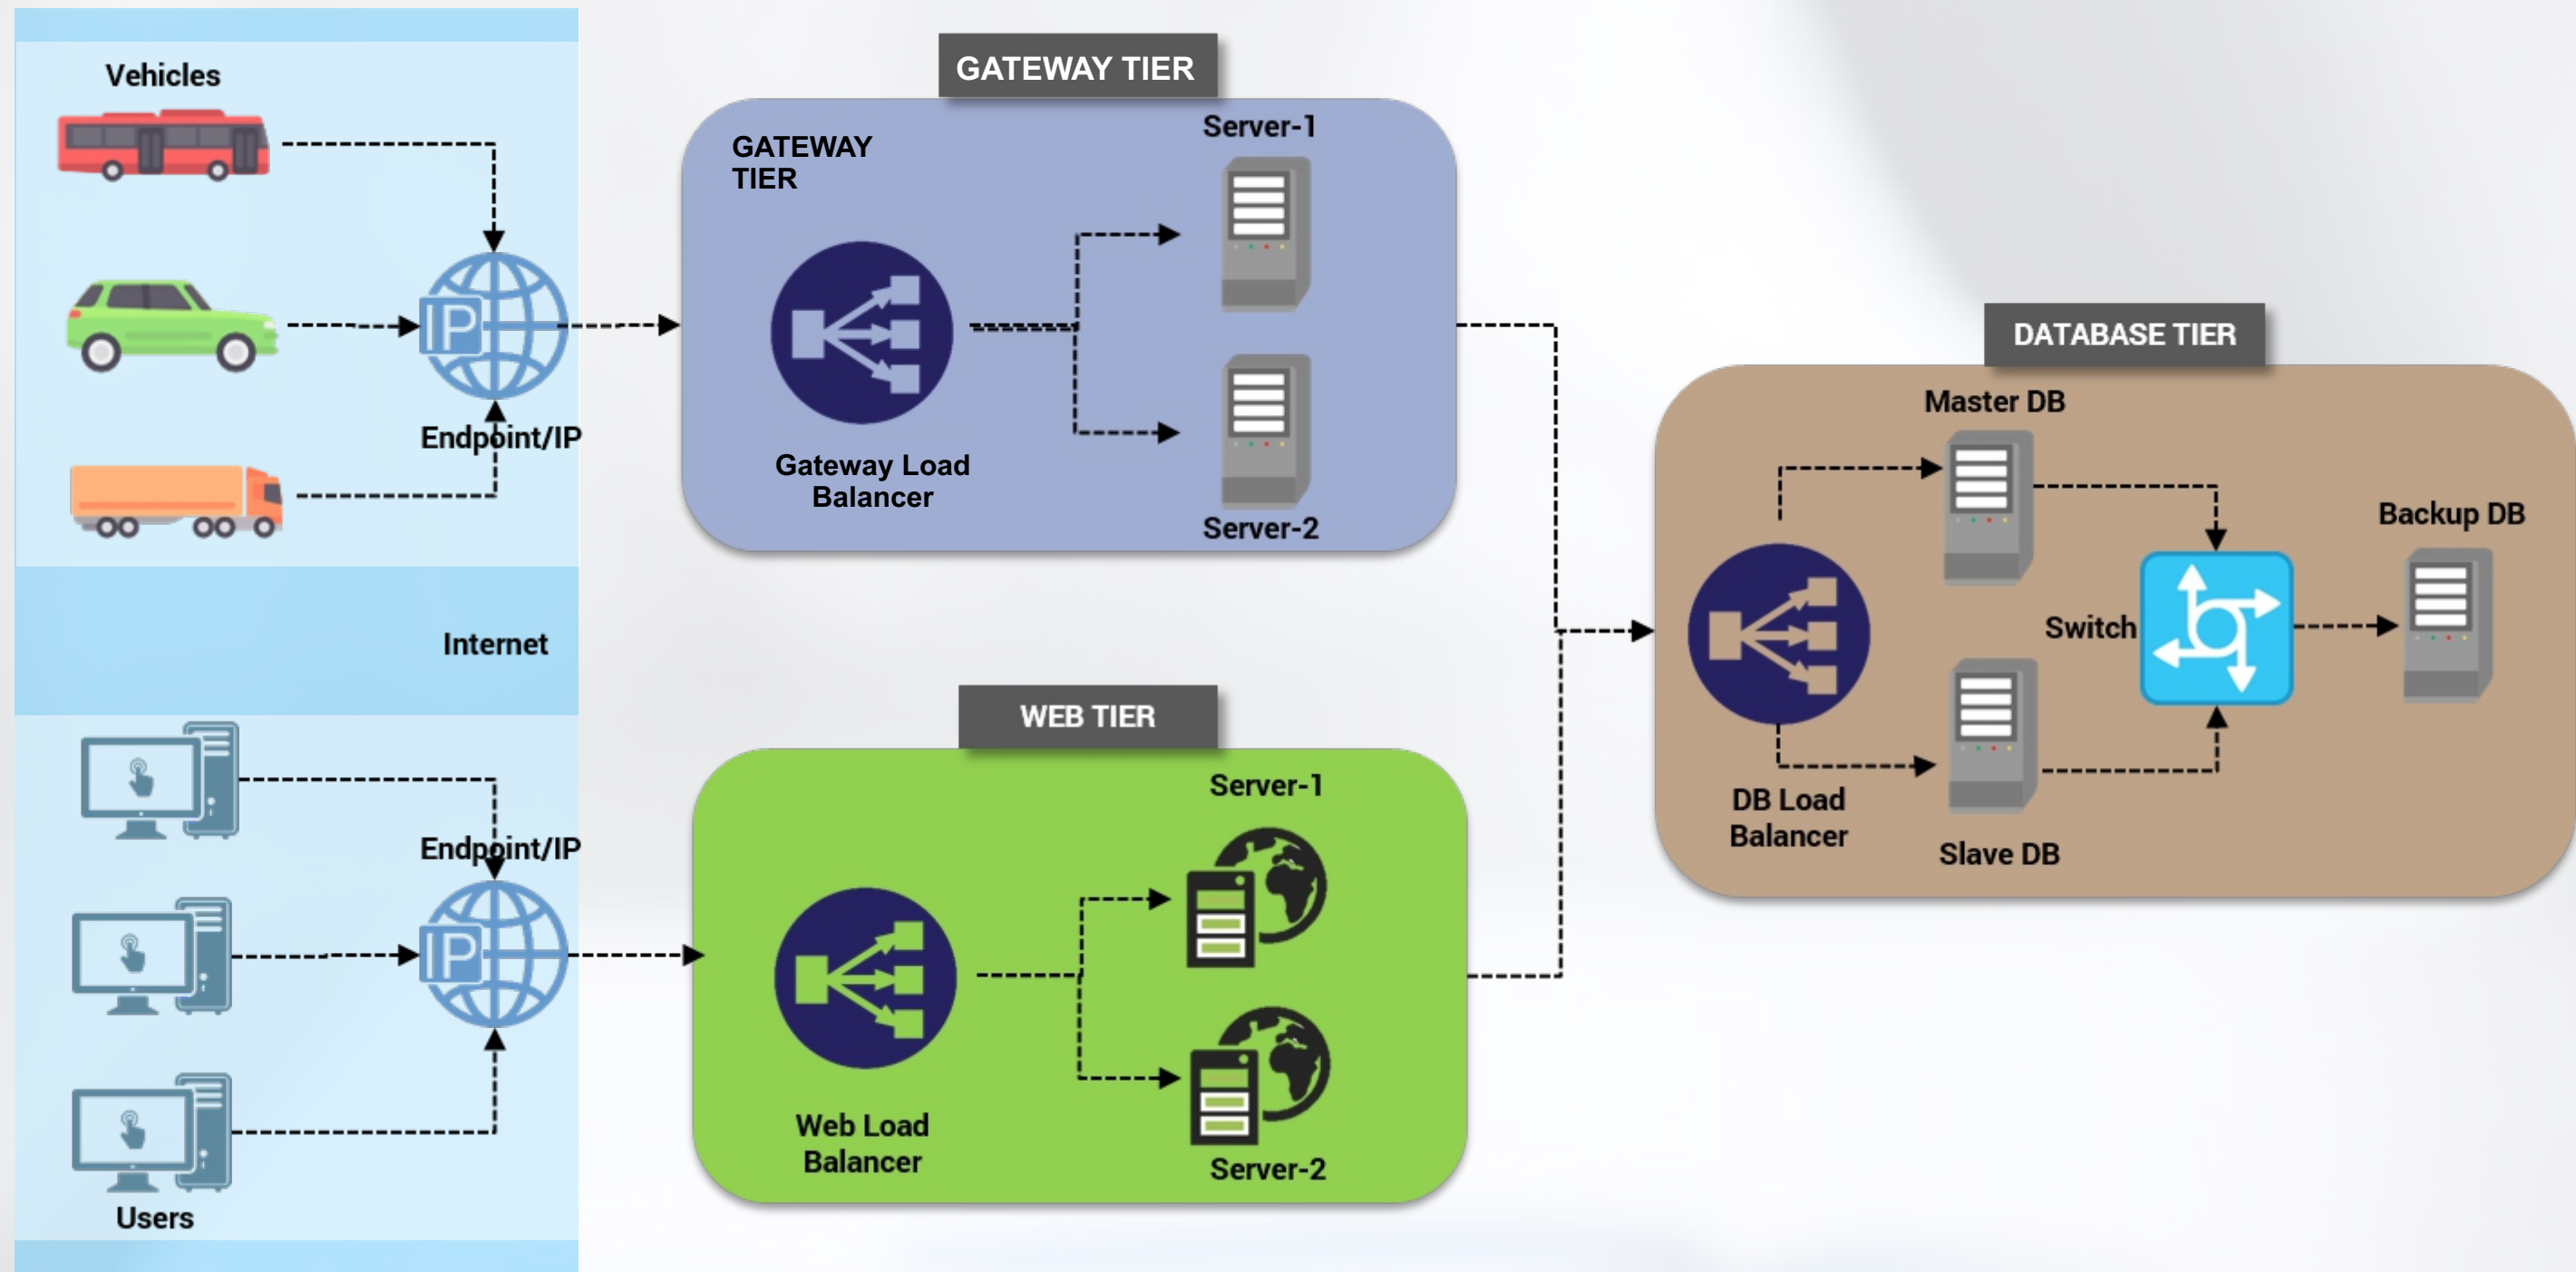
Vehicles

Endpoint/IP

Internet

Endpoint/IP

Users

GATEWAY TIER

GATEWAY TIER

Server-1

Gateway Load Balancer

Server-2

WEB TIER

Server-1

Web Load Balancer

Server-2

DATABASE TIER

Master DB

Backup DB

Switch

DB Load Balancer

Slave DB